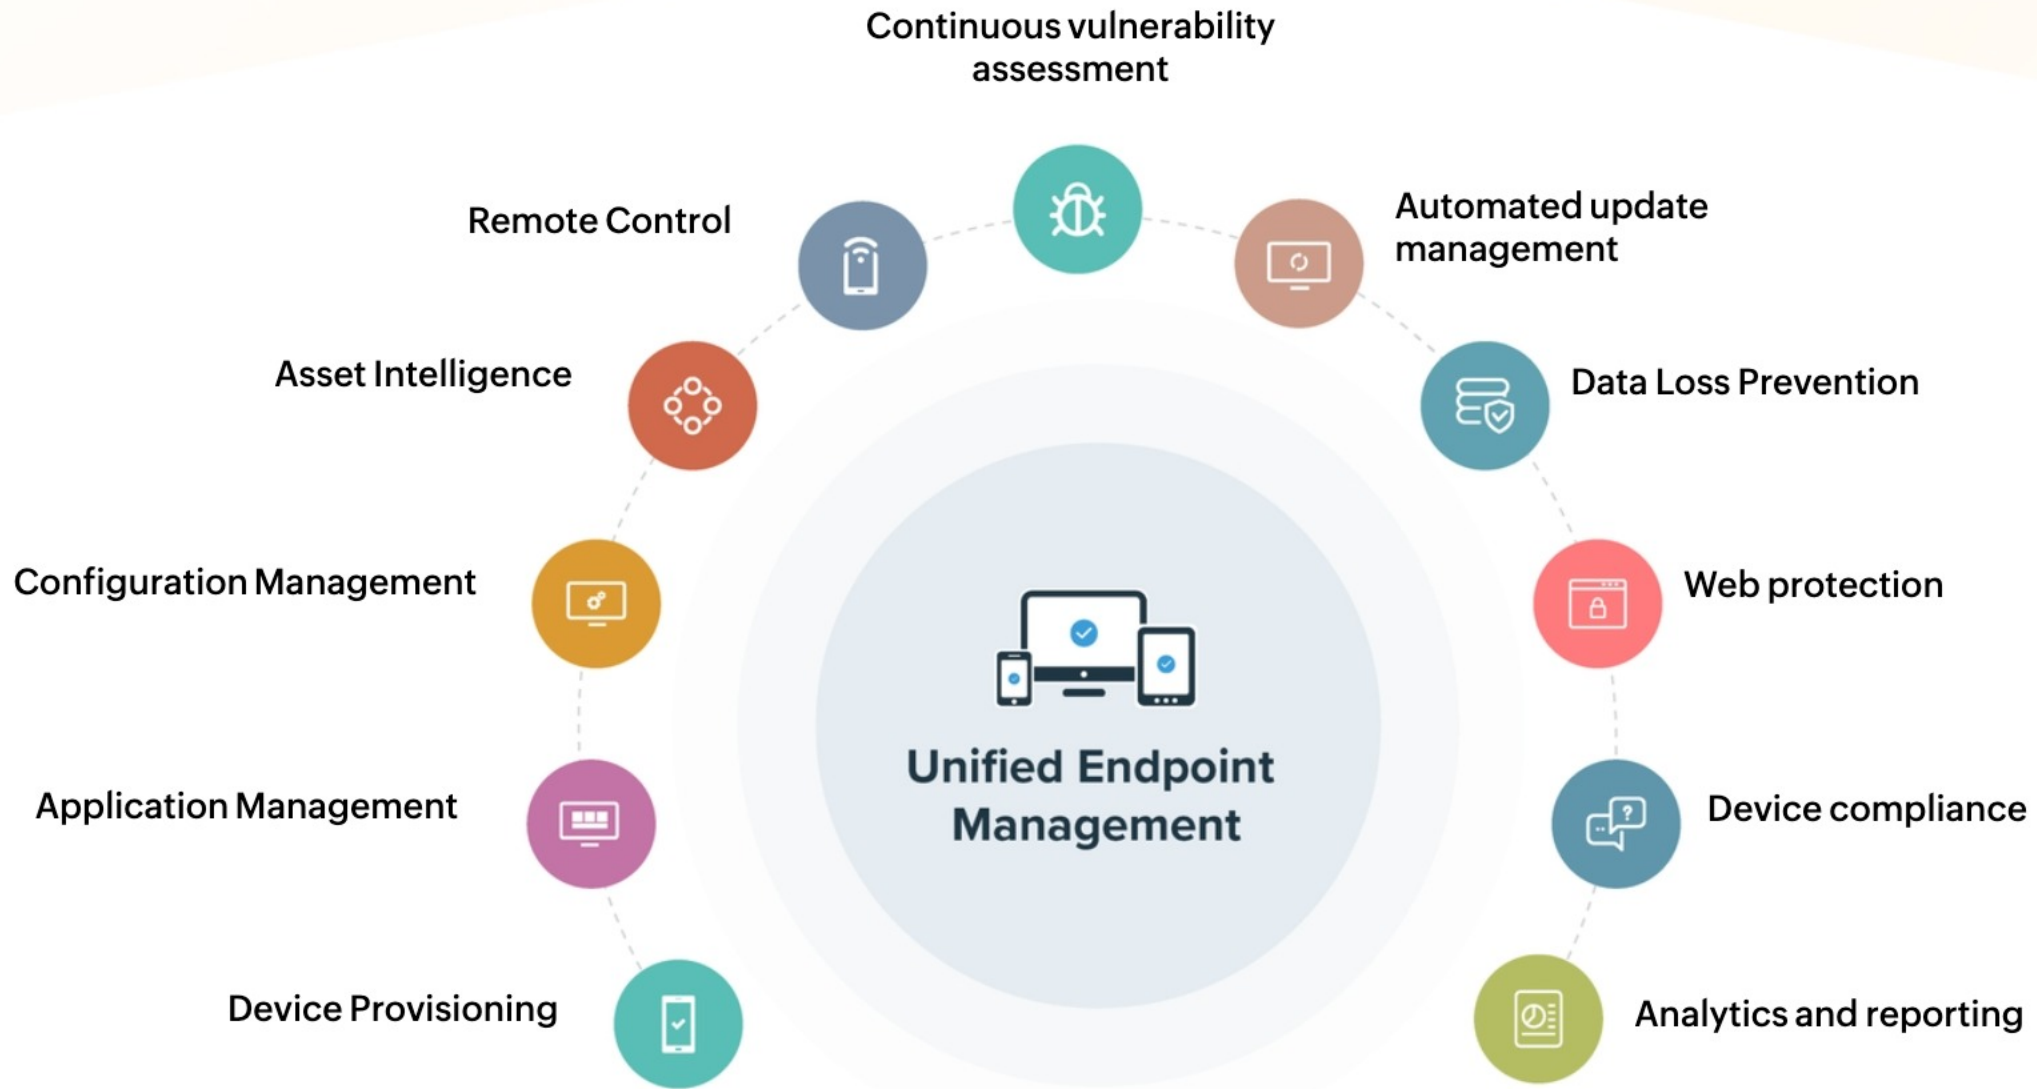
Continuous vulnerability assessment

Remote Control

Automated update management

Asset Intelligence

Data Loss Prevention

Configuration Management

Web protection

Unified Endpoint Management

Application Management

Device compliance

Device Provisioning

Analytics and reporting